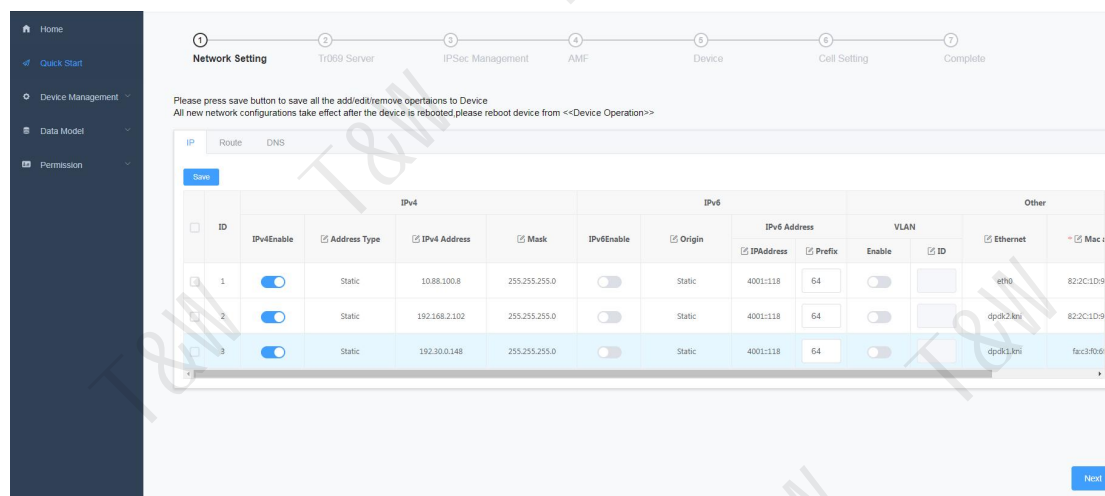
Home
Quick Start
Device Management
Data Model
Permission

1 Network Setting
2 Tr069 Server
3 IPSec Management
4 AMF
5 Device
6 Cell Setting
7 Complete

Please press save button to save all the add/edit/remove opertaions to Device
All new network configurations take effect after the device is rebooted,please reboot device from <<Device Operation>>

IP Route DNS

Save

| | ID | IPv4 | | | | IPv6 | | | | | | Other | |
|---|---|---|---|---|---|---|---|---|---|---|---|---|---|
| | | IPv4Enable | Address Type | IPv4 Address | Mask | IPv6Enable | Origin | IPv6 Address | | VLAN | | Ethernet | * Mac a |
| | | | | | | | | IPAddress | Prefix | Enable | ID | | |
| | 1 | | Static | 10.88.100.8 | 255.255.255.0 | | Static | 4001::118 | 64 | | | eth0 | 82:2C:1D:9 |
| | 2 | | Static | 192.168.2.102 | 255.255.255.0 | | Static | 4001::118 | 64 | | | dpdk2.kni | 82:2C:1D:9 |
| | 3 | | Static | 192.30.0.148 | 255.255.255.0 | | Static | 4001::118 | 64 | | | dpdk1.kni | fa:c3:f0:6 |

Next

T&W T&W T&W T&W